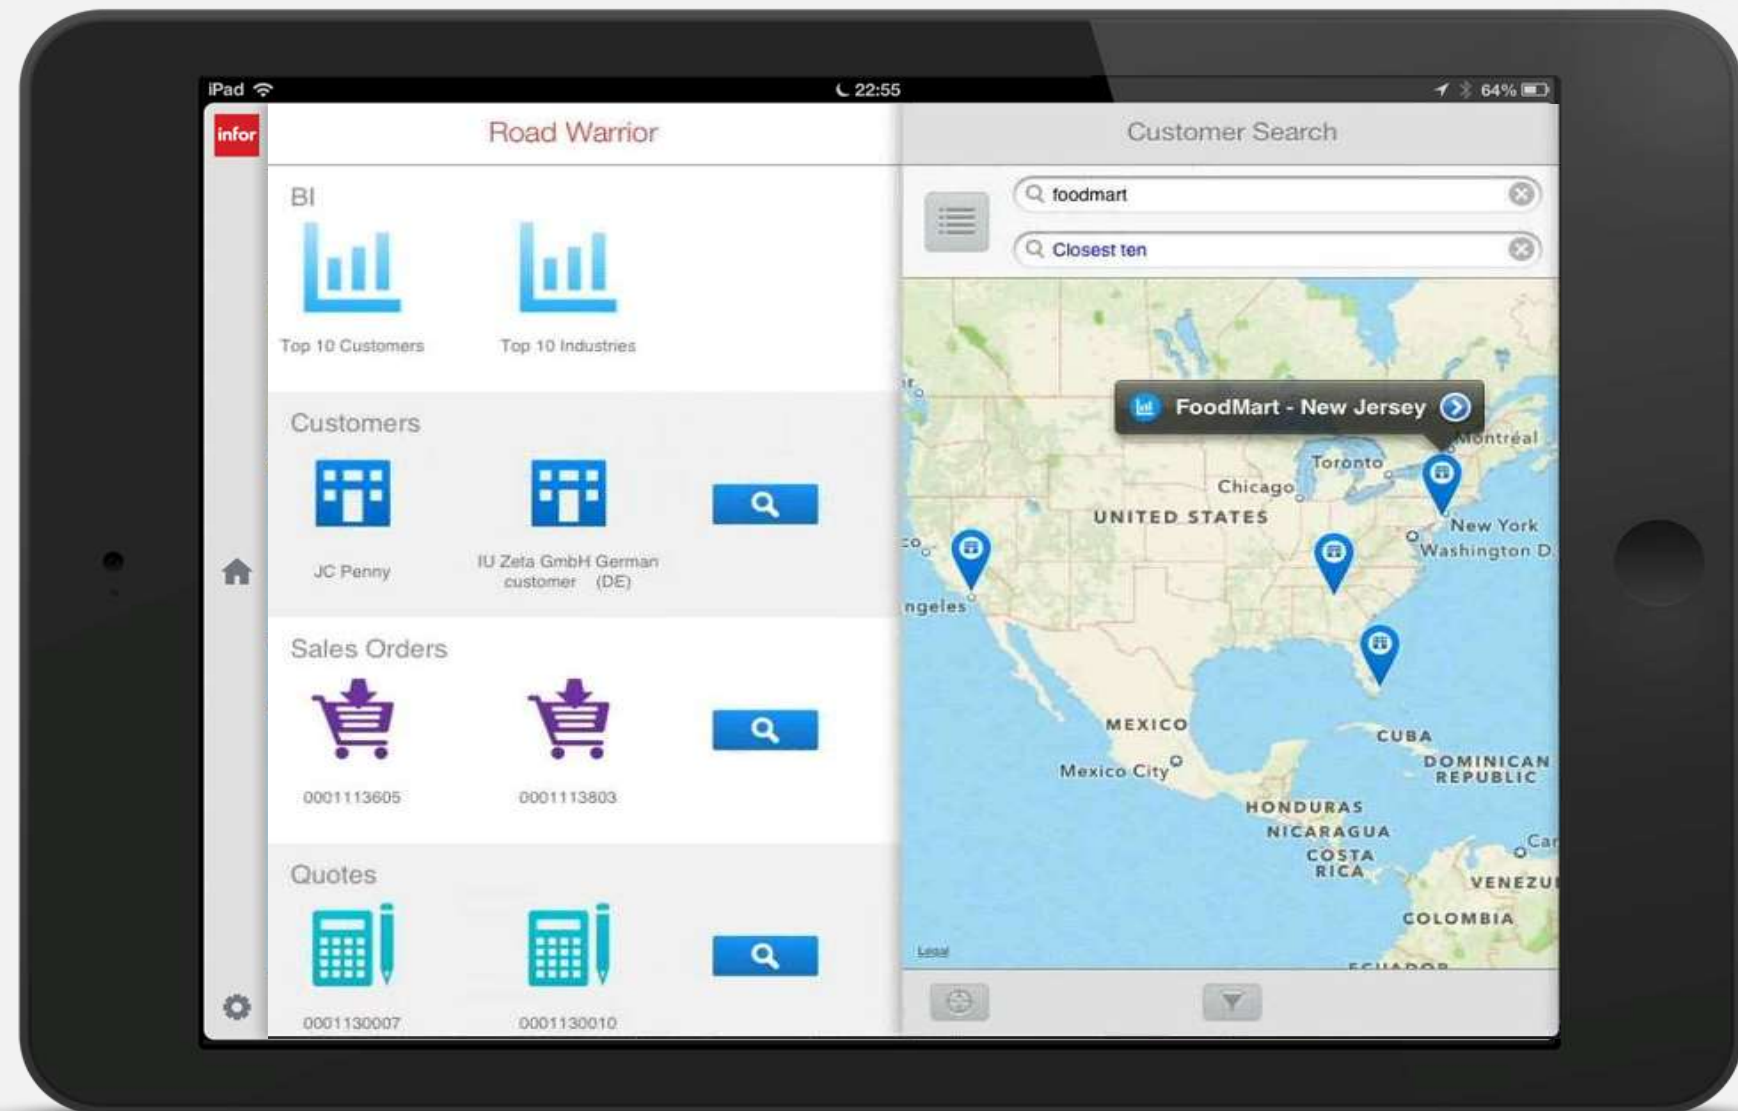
iPad
22:55
64%

infor

Road Warrior

BI

Top 10 Customers

Top 10 Industries

Customers

JC Penny

IU Zeta GmbH German customer (DE)

Sales Orders

0001113605

0001113803

Quotes

0001130007

0001130010

Customer Search

foodmart

Closest ten

FoodMart - New Jersey

Montreal
Toronto
Chicago
UNITED STATES
New York
Washington D
ngeles
MEXICO
Mexico City
CUBA
DOMINICAN REPUBLIC
HONDURAS
NICARAGUA
COSTA RICA
VENEZU
COLOMBIA
Car
ECUADOR
Legal